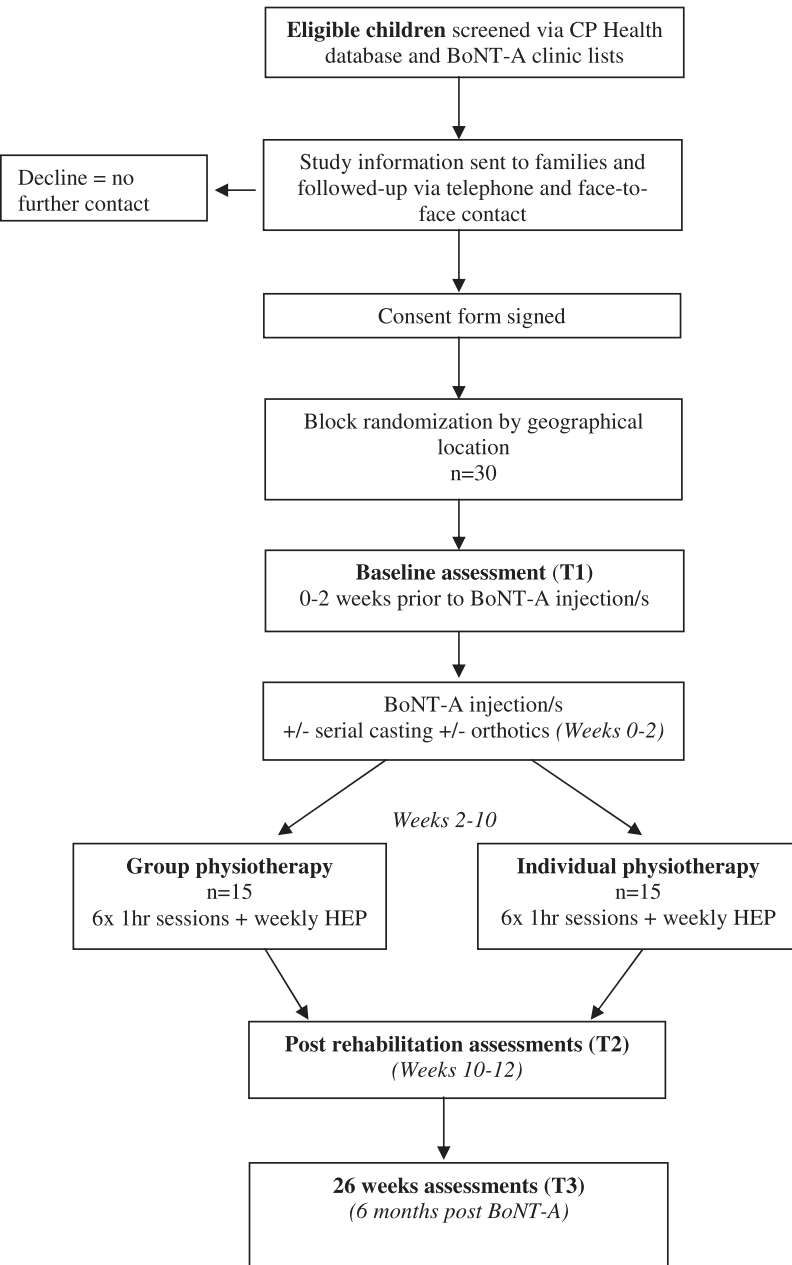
**Eligible children** screened via CP Health database and BoNT-A clinic lists

Study information sent to families and followed-up via telephone and face-to-face contact

Decline = no further contact

Consent form signed

Block randomization by geographical location
n=30

**Baseline assessment** (**T1**)
0-2 weeks prior to BoNT-A injection/s

BoNT-A injection/s
+/- serial casting +/- orthotics *(Weeks 0-2)*

*Weeks 2-10*

**Group physiotherapy**
n=15
6x 1hr sessions + weekly HEP

**Individual physiotherapy**
n=15
6x 1hr sessions + weekly HEP

**Post rehabilitation assessments (T2)**
*(Weeks 10-12)*

**26 weeks assessments (T3)**
*(6 months post BoNT-A)*